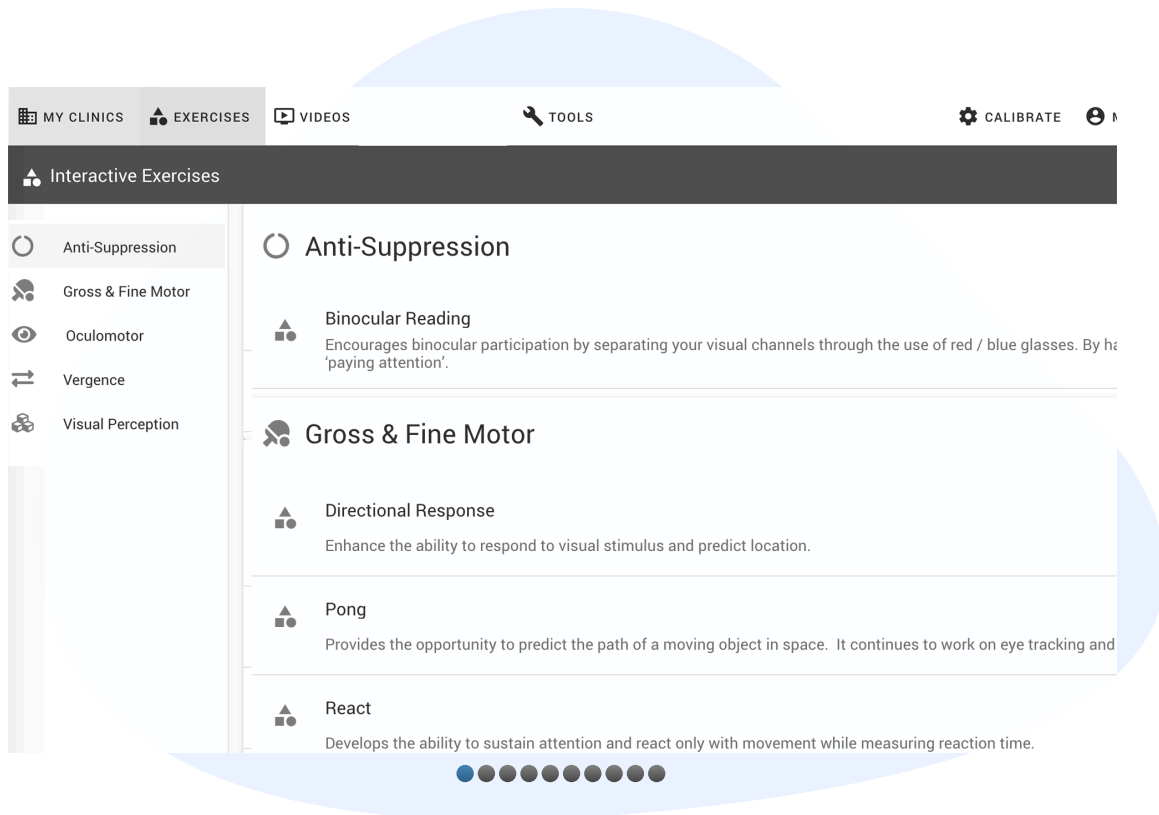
MY CLINICS EXERCISES VIDEOS TOOLS CALIBRATE M

Interactive Exercises

Anti-Suppression
Gross & Fine Motor
Oculomotor
Vergence
Visual Perception

Anti-Suppression

Binocular Reading
Encourages binocular participation by separating your visual channels through the use of red / blue glasses. By ha
'paying attention'.

Gross & Fine Motor

Directional Response
Enhance the ability to respond to visual stimulus and predict location.

Pong
Provides the opportunity to predict the path of a moving object in space. It continues to work on eye tracking and

React
Develops the ability to sustain attention and react only with movement while measuring reaction time.